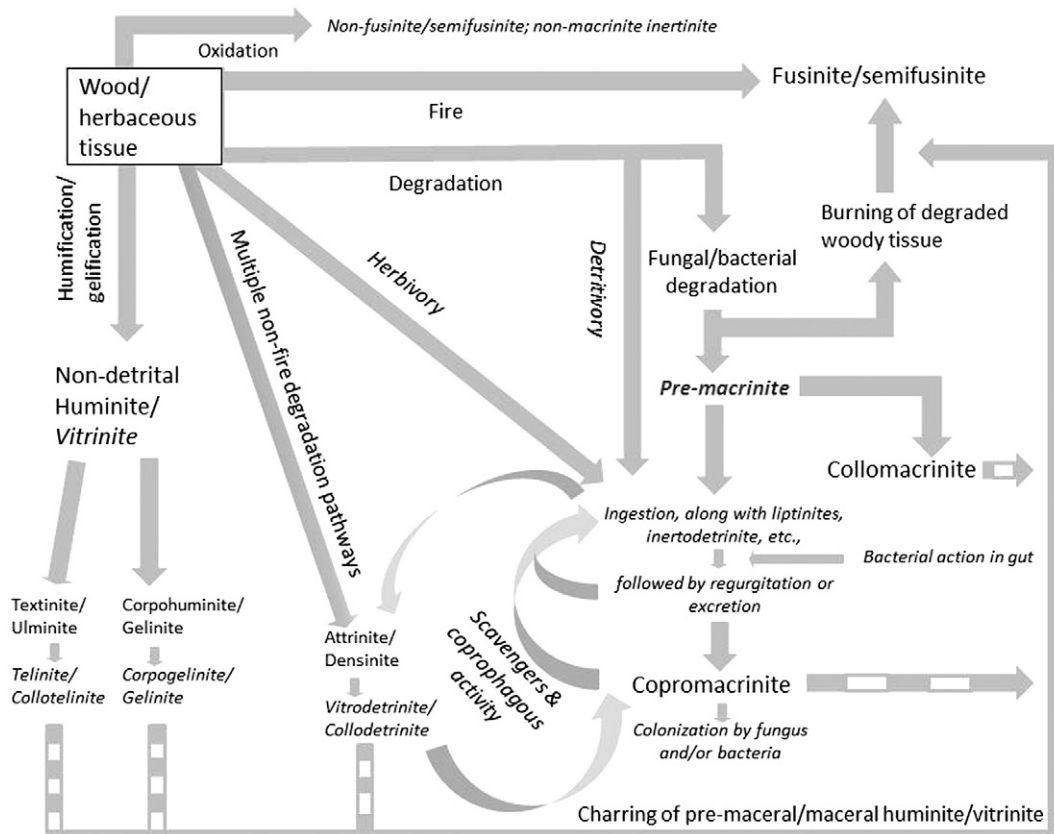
Non-fusinite/semifusinite; non-macrinite inertinite

Oxidation

Wood/ herbaceous tissue

Fusinite/semifusinite

Fire

Degradation

Burning of degraded woody tissue

Humification/ gelification

Multiple non-fire degradation pathways

Herbivory

Detritivory

Fungal/bacterial degradation

Non-detrital Huminite/ Vitrinite

Pre-macrinite

Collomacrinite

Ingestion, along with liptinites, inertodetrinite, etc.,

Bacterial action in gut

followed by regurgitation or excretion

Textinite/ Ulminite

Telinite/ Collotelinite

Corpohuminite/ Gelinite

Corpogelinite/ Gelinite

Attrinite/ Densinite

Vitrodetrinite/ Collodetrinite

Scavengers & coprophagous activity

Copromacrinite

Colonization by fungus and/or bacteria

Charring of pre-maceral/maceral huminite/vitrinite